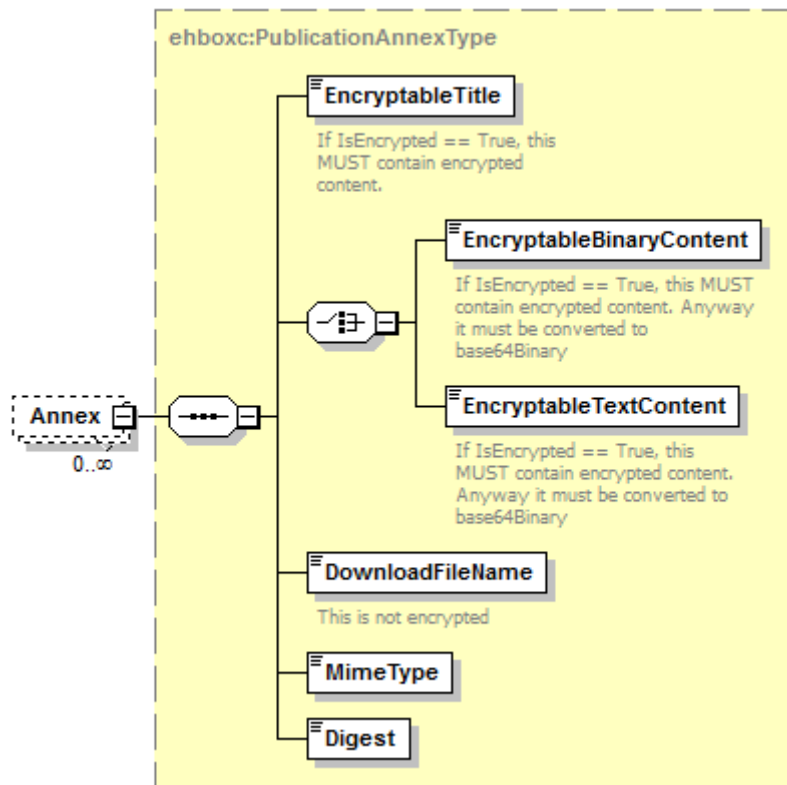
ehboxc:PublicationAnnexType

Annex

0..∞

EncryptableTitle

If IsEncrypted == True, this MUST contain encrypted content.

EncryptableBinaryContent

If IsEncrypted == True, this MUST contain encrypted content. Anyway it must be converted to base64Binary

EncryptableTextContent

If IsEncrypted == True, this MUST contain encrypted content. Anyway it must be converted to base64Binary

DownloadFileName

This is not encrypted

MimeType

Digest